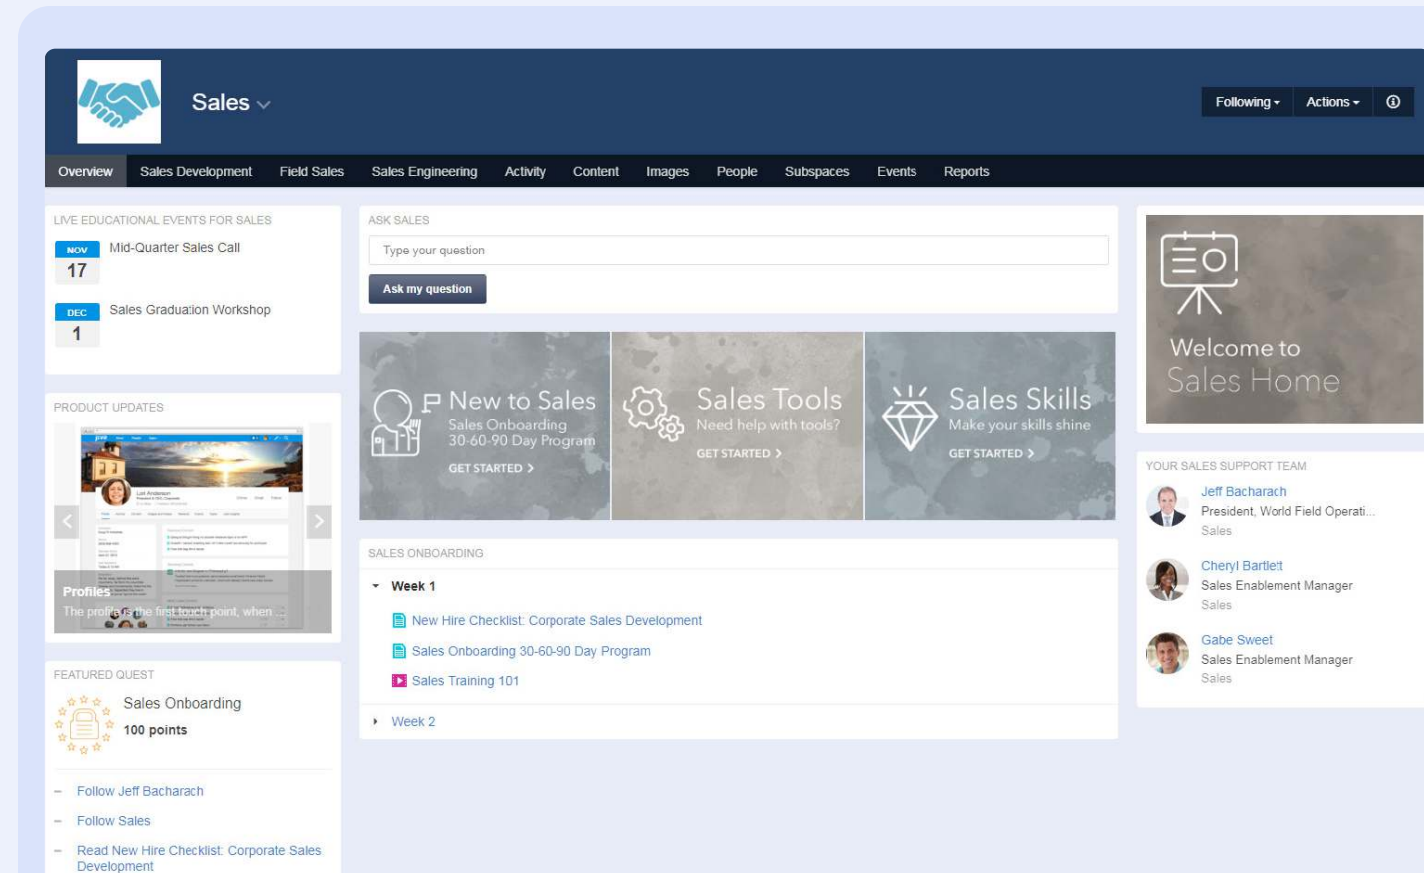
Sales

Following ▾ Actions ▾

Overview Sales Development Field Sales Sales Engineering Activity Content Images People Subspaces Events Reports

LIVE EDUCATIONAL EVENTS FOR SALES

NOV 17 Mid-Quarter Sales Call

DEC 1 Sales Graduation Workshop

PRODUCT UPDATES

Profiles
The profile is the first touch point, when ...

FEATURED QUEST

Sales Onboarding
100 points

– Follow Jeff Bacharach
– Follow Sales
– Read New Hire Checklist: Corporate Sales Development

ASK SALES

Type your question

Ask my question

New to Sales
Sales Onboarding 30-60-90 Day Program
GET STARTED ›

Sales Tools
Need help with tools?
GET STARTED ›

Sales Skills
Make your skills shine
GET STARTED ›

SALES ONBOARDING

Week 1
New Hire Checklist: Corporate Sales Development
Sales Onboarding 30-60-90 Day Program
Sales Training 101

Week 2

Welcome to Sales Home

YOUR SALES SUPPORT TEAM

Jeff Bacharach
President, World Field Operati...
Sales

Cheryl Bartlett
Sales Enablement Manager
Sales

Gabe Sweet
Sales Enablement Manager
Sales